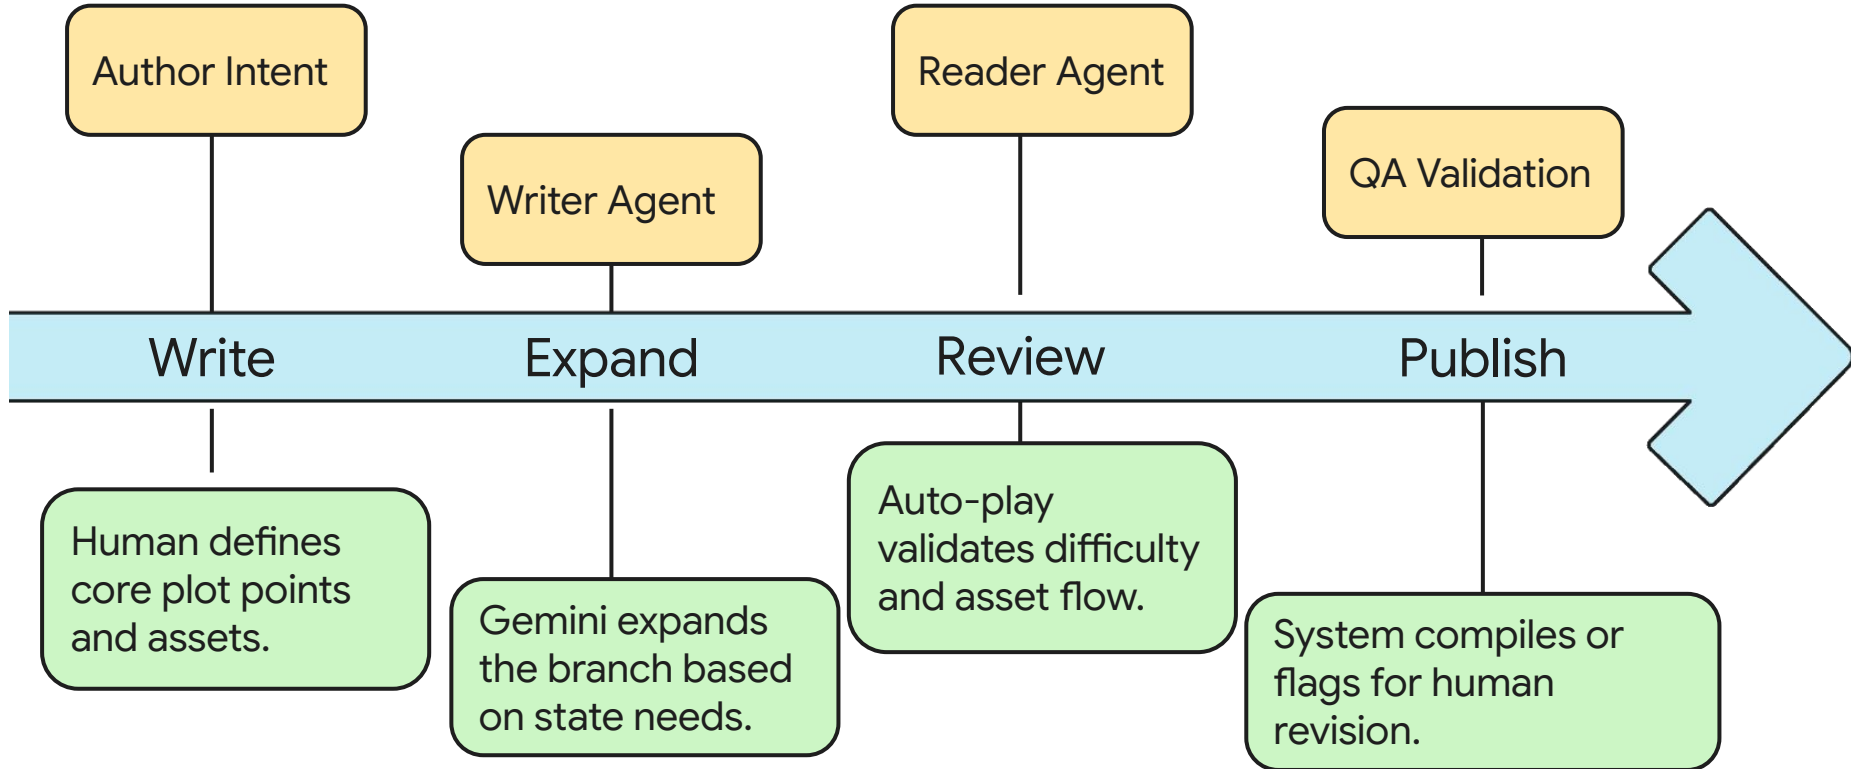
Author Intent

Writer Agent

Reader Agent

QA Validation

Write

Expand

Review

Publish

Human defines core plot points and assets.

Gemini expands the branch based on state needs.

Auto-play validates difficulty and asset flow.

System compiles or flags for human revision.